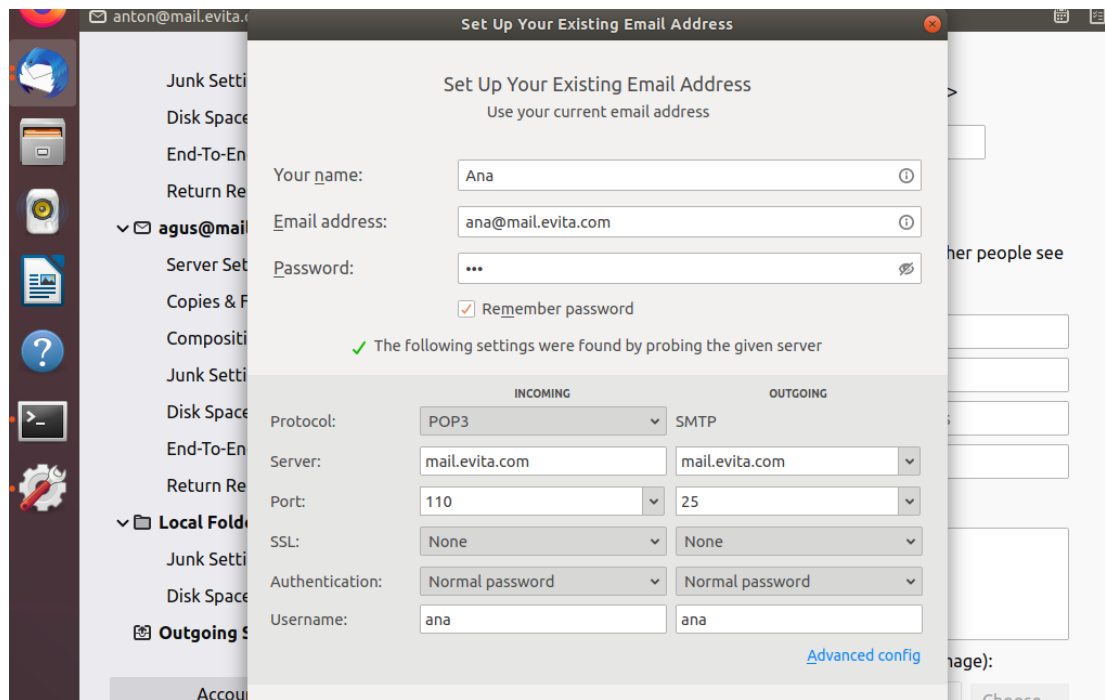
anton@mail.evita.c

Junk Setti
Disk Space
End-To-En
Return Re
agus@mail
Server Set
Copies & F
Compositi
Junk Setti
Disk Space
End-To-En
Return Re
Local Folde
Junk Setti
Disk Space
Outgoing S
Accou

Set Up Your Existing Email Address

Set Up Your Existing Email Address
Use your current email address

Your name: Ana
Email address: ana@mail.evita.com
Password: •••
Remember password
The following settings were found by probing the given server

| | INCOMING | OUTGOING |
|---|---|---|
| Protocol: | POP3 | SMTP |
| Server: | mail.evita.com | mail.evita.com |
| Port: | 110 | 25 |
| SSL: | None | None |
| Authentication: | Normal password | Normal password |
| Username: | ana | ana |

Advanced config

>
her people see
nage):
Choose